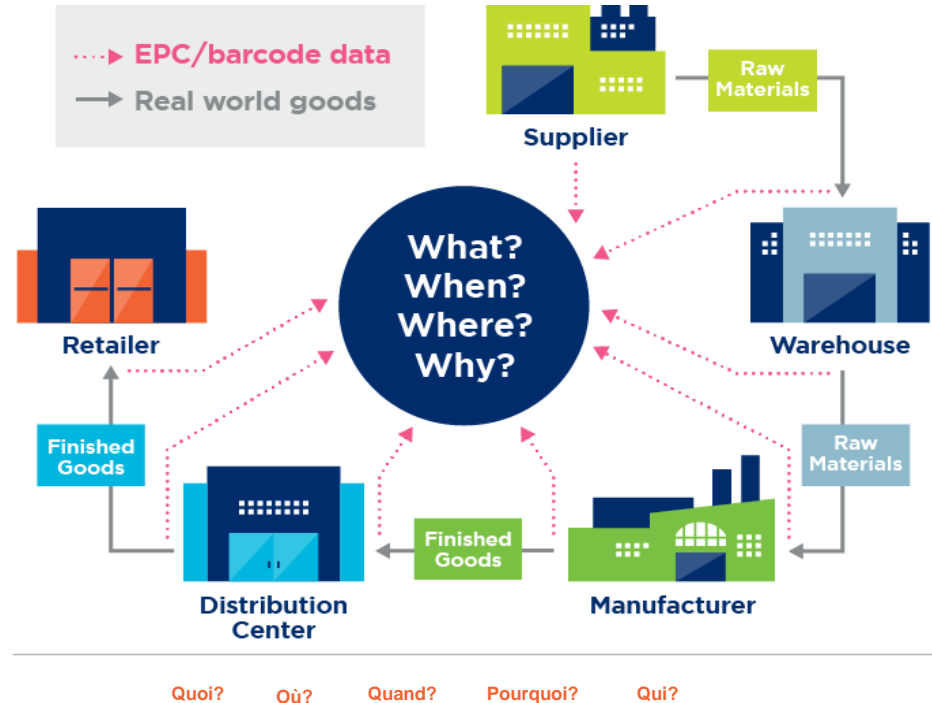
EPC/barcode data
Real world goods

Supplier

Raw Materials

What?
When?
Where?
Why?

Retailer

Warehouse

Finished Goods

Raw Materials

Finished Goods

Distribution Center

Manufacturer

Quoi? Où? Quand? Pourquoi? Qui?